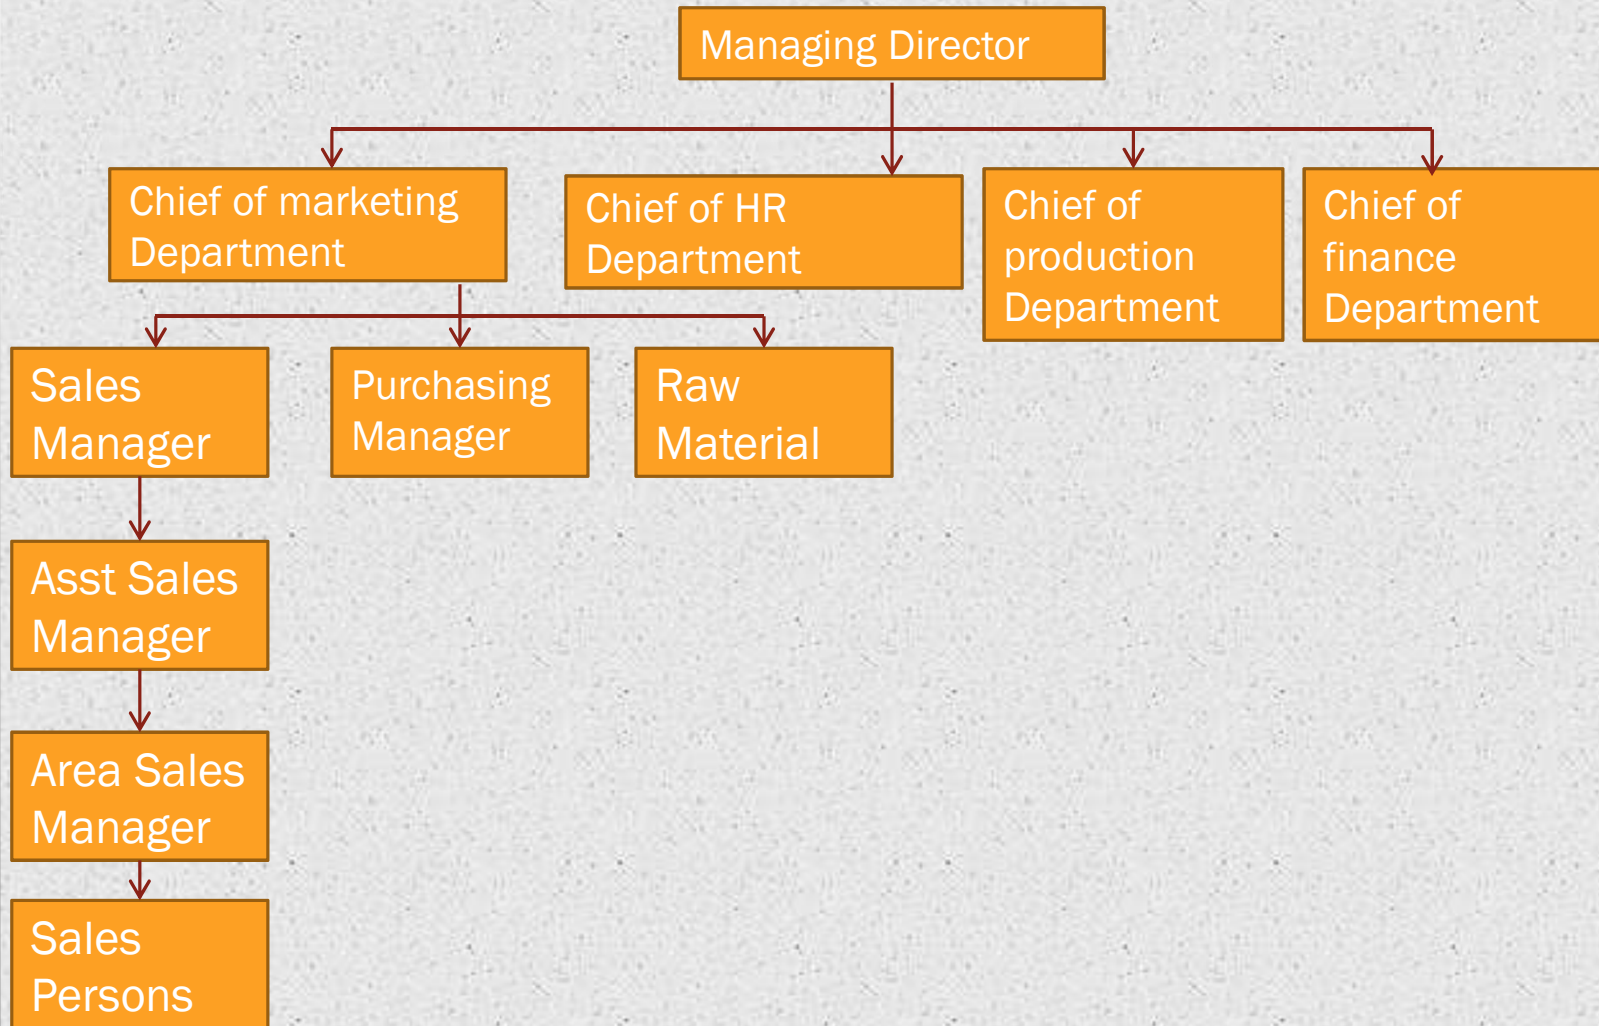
Managing Director

Chief of marketing Department

Chief of HR Department

Chief of production Department

Chief of finance Department

Sales Manager

Purchasing Manager

Raw Material

Asst Sales Manager

Area Sales Manager

Sales Persons